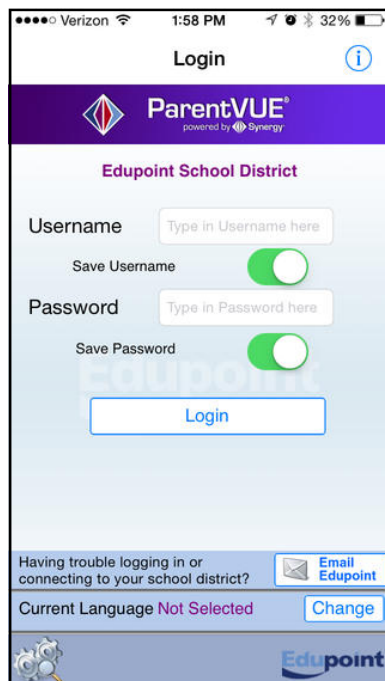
●●●●○ Verizon 1:58 PM 32%

Login

ParentVUE®
powered by Synergy

Edupoint School District

Username
Type in Username here

Save Username

Password
Type in Password here

Save Password

Edupoint

Login

Having trouble logging in or connecting to your school district?

Email Edupoint

Current Language Not Selected

Change

Edupoint